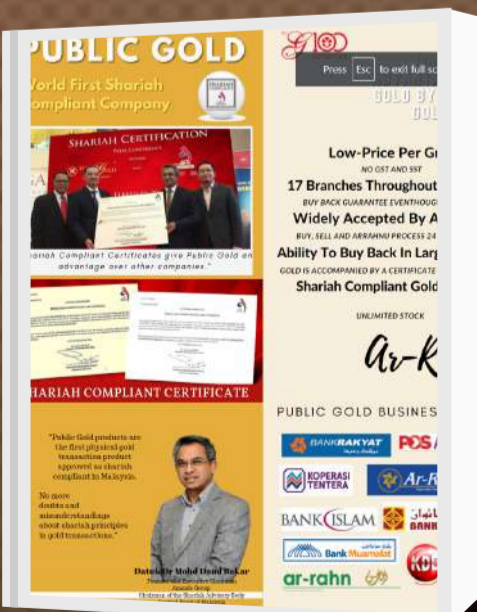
PUBLIC GOLD

World First Shariah Compliant Company

SHARIAH CERTIFICATION

Shariah Compliant Certificates give Public Gold an advantage over other companies.

SHARIAH COMPLIANT CERTIFICATE

"Public Gold products are the first physical gold transaction product approved as shariah compliant in Malaysia.

No more doubts and misunderstandings about shariah principles in gold transactions."

Datuk Dr Mohd Daud Bakar

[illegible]

GAP

Press Esc to exit full sc

GOLD BY
GOL

Low-Price Per Gr

NO GST AND SST

17 Branches Throughout

BUY BACK GUARANTEE EVENTHOUG

Widely Accepted By A

BUY, SELL AND ARRAHNU PROCESS 24

Ability To Buy Back In Larg

GOLD IS ACCOMPANIED BY A CERTIFICATE

Shariah Compliant Gold

UNLIMITED STOCK

Ar-R

PUBLIC GOLD BUSINES

BANKRAKYAT

POS

KOPERASI TENTERA

Ar-R

BANKISLAM

BANK

Bank Muamalat

ar-rahn

KO